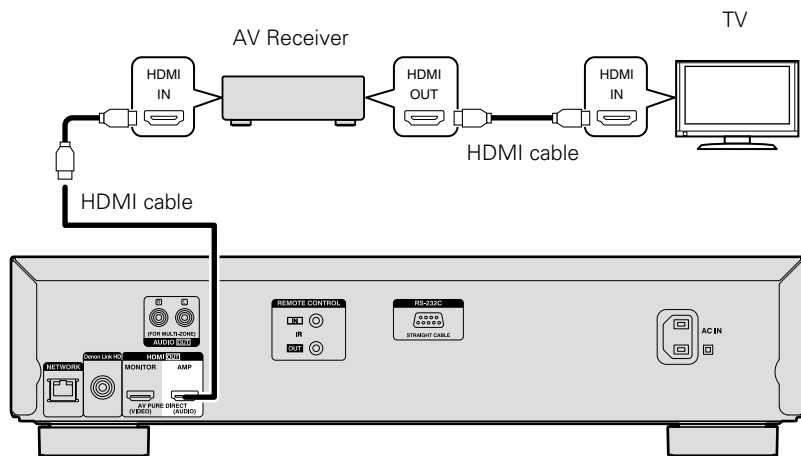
AV Receiver

TV

HDMI IN

HDMI OUT

HDMI IN

HDMI cable

HDMI cable

L R
(FOR MULTI-ZONE)
AUDIO OUT

NETWORK

Denon Link HD

HDMI OUT
MONITOR
AMP
AV PURE DIRECT
(VIDEO)
(AUDIO)

REMOTE CONTROL
IN
IR
OUT

RS-232C
STRAIGHT CABLE

AC IN